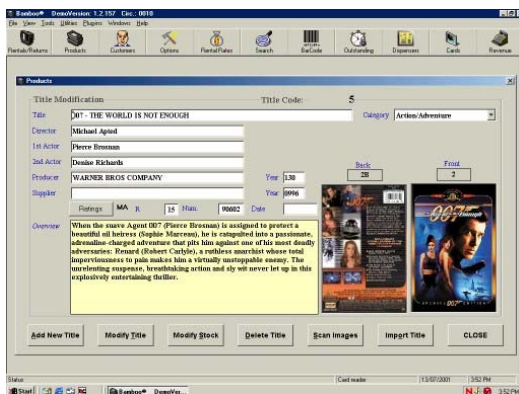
Bamboo® DemoVersion: 1.2.157 Circ.: 0018
File View Tools Utilities Plugins Windows Help
Rentals/Returns Products Customers Options Rental Rates Search BarCode Outstanding Dispensers Cards Revenue

Products

Title Modification
Title Code: 5
Title 007 - THE WORLD IS NOT ENOUGH
Category Action/Adventure
Director Michael Apted
1st Actor Pierce Brosnan
2nd Actor Denise Richards
Producer WARNER BROS COMPANY
Year 138
Supplier
Year 1999
Ratings MA R 15 Num. 90602 Date
Overview When the suave Agent 007 (Pierce Brosnan) is assigned to protect a beautiful oil heiress (Sophie Marceau), he is catapulted into a passionate, adrenaline-charged adventure that pits him against one of his most deadly adversaries: Renard (Robert Carlyle), a ruthless anarchist whose total imperviousness to pain makes him a virtually unstoppable enemy. The unrelenting suspense, breathtaking action and sly wit never let up in this explosively entertaining thriller.
Back 28
Front 2
007 The World Is Not Enough

Add New Title Modify Title Modify Stock Delete Title Scan Images Import Title CLOSE

Status Card reader 13/07/2001 3:52 PM
Start Bamboo® DemoVer... 3:52 PM